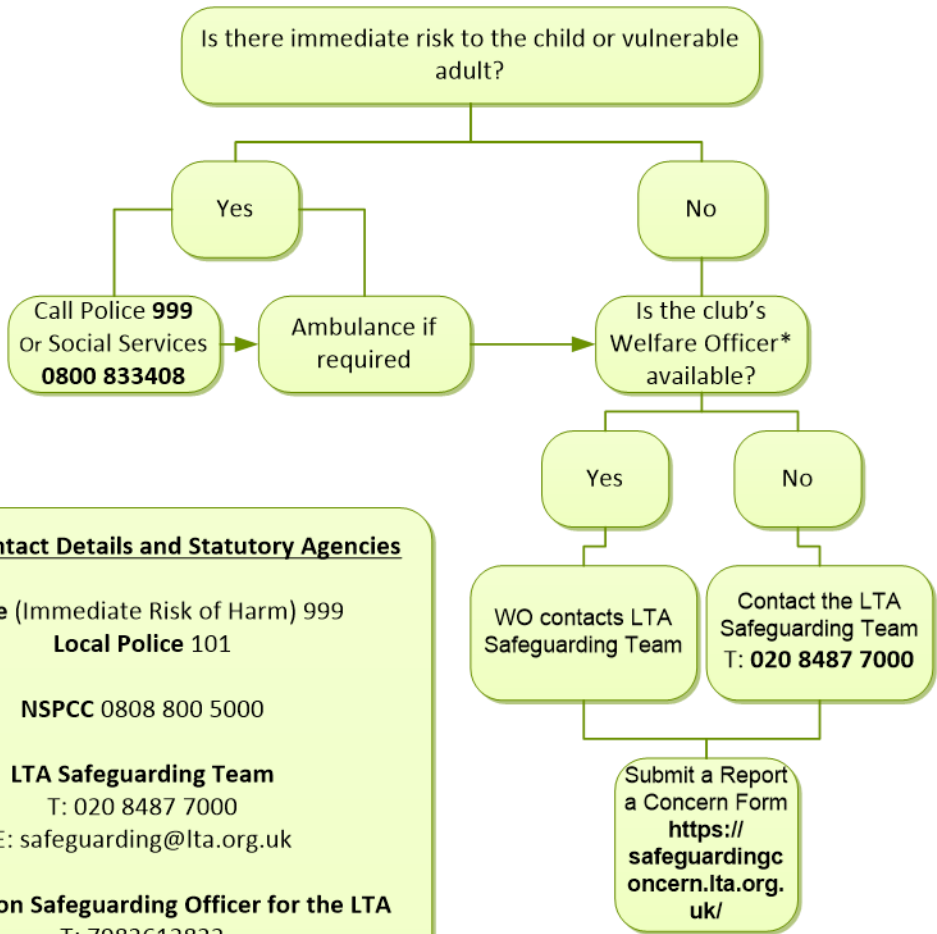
Is there immediate risk to the child or vulnerable adult?

Yes

No

Call Police **999** Or Social Services **0800 833408**

Ambulance if required

Is the club's Welfare Officer* available?

Yes

No

WO contacts LTA Safeguarding Team

Contact the LTA Safeguarding Team T: **020 8487 7000**

Submit a Report a Concern Form **https:// safeguardingconcern.lta.org.uk/**

ntact Details and Statutory Agencies

e (Immediate Risk of Harm) 999
**Local Police** 101

**NSPCC** 0808 800 5000

**LTA Safeguarding Team**
T: 020 8487 7000
E: safeguarding@lta.org.uk

on Safeguarding Officer for the LTA
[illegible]